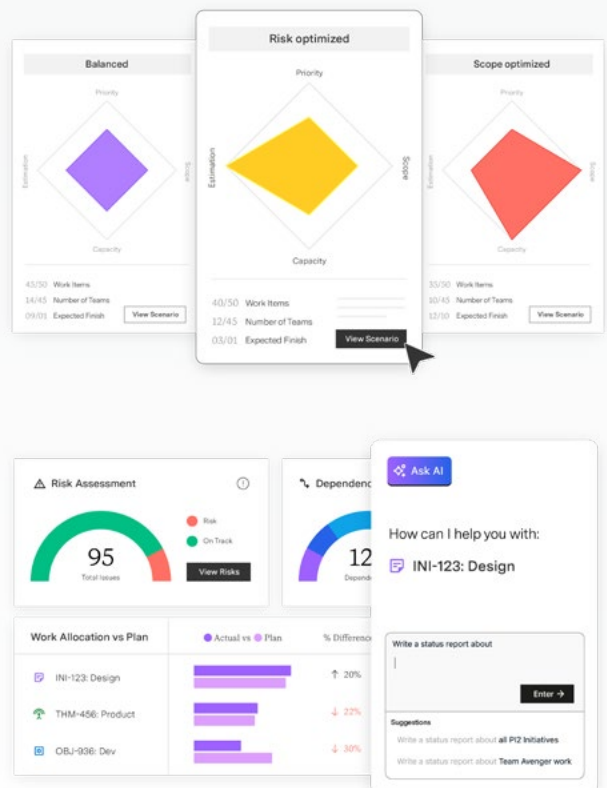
Balanced

Priority

Estimation

Scope

Capacity

43/50 Work Items
14/45 Number of Teams
09/01 Expected Finish

View Scenario

Risk optimized

Priority

Estimation

Scope

Capacity

40/50 Work Items
12/45 Number of Teams
03/01 Expected Finish

View Scenario

Scope optimized

Priority

Estimation

Scope

Capacity

33/50 Work Items
10/45 Number of Teams
12/10 Expected Finish

View Scenario

Risk Assessment

95
Total Issues

Risk
On Track

View Risks

Dependenc

12
Depende

Work Allocation vs Plan

Actual vs Plan

% Difference

INI-123: Design
↑ 20%

THM-456: Product
↓ 22%

OBJ-936: Dev
↓ 30%

Ask AI

How can I help you with:

INI-123: Design

Write a status report about

Enter →

Suggestions

Write a status report about all PI2 Initiatives

Write a status report about Team Avenger work